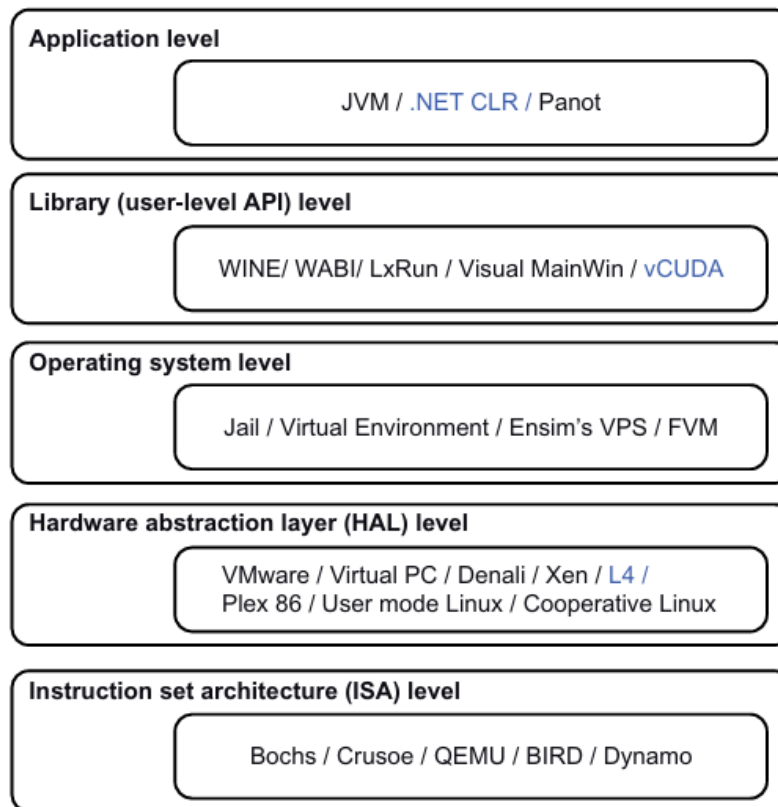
Application level

JVM / .NET CLR / Panot

Library (user-level API) level

WINE/ WABI/ LxRun / Visual MainWin / vCUDA

Operating system level

Jail / Virtual Environment / Ensim's VPS / FVM

Hardware abstraction layer (HAL) level

VMware / Virtual PC / Denali / Xen / L4 / Plex 86 / User mode Linux / Cooperative Linux

Instruction set architecture (ISA) level

Bochs / Crusoe / QEMU / BIRD / Dynamo